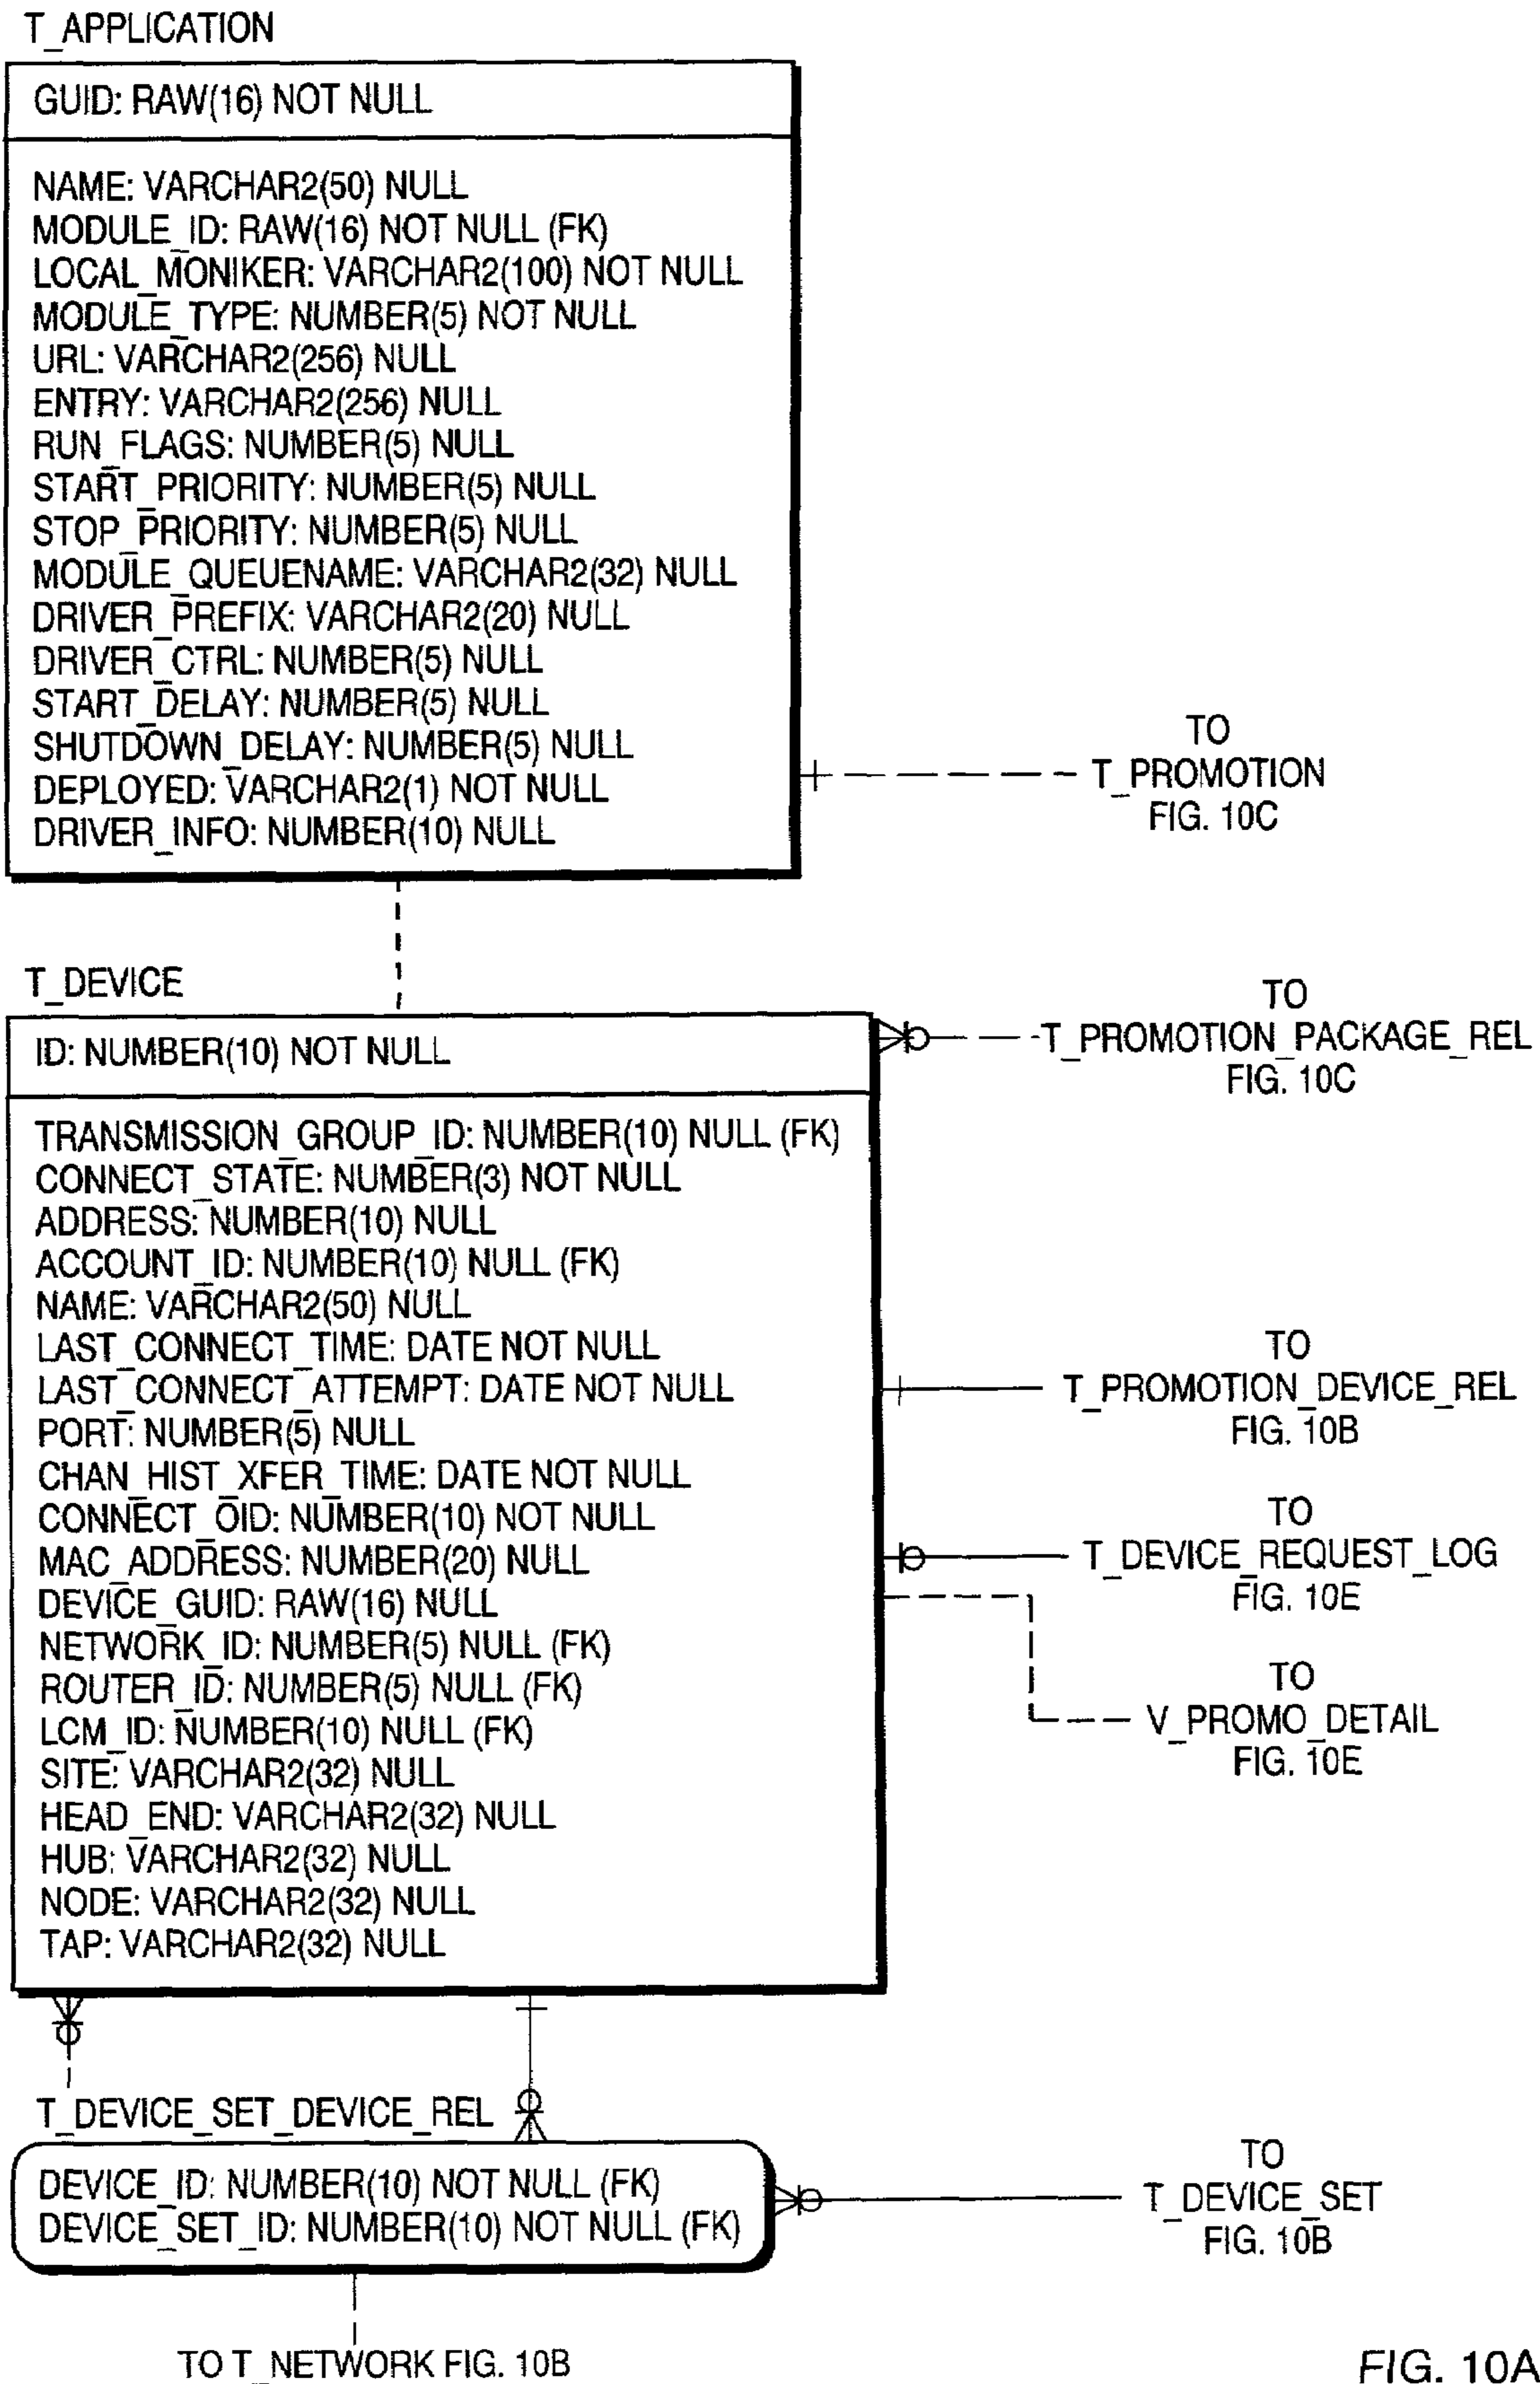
T_APPLICATION

GUID: RAW(16) NOT NULL

NAME: VARCHAR2(50) NULL
MODULE_ID: RAW(16) NOT NULL (FK)
LOCAL_MONIKER: VARCHAR2(100) NOT NULL
MODULE_TYPE: NUMBER(5) NOT NULL
URL: VARCHAR2(256) NULL
ENTRY: VARCHAR2(256) NULL
RUN_FLAGS: NUMBER(5) NULL
START_PRIORITY: NUMBER(5) NULL
STOP_PRIORITY: NUMBER(5) NULL
MODULE_QUEUENAME: VARCHAR2(32) NULL
DRIVER_PREFIX: VARCHAR2(20) NULL
DRIVER_CTRL: NUMBER(5) NULL
START_DELAY: NUMBER(5) NULL
SHUTDOWN_DELAY: NUMBER(5) NULL
DEPLOYED: VARCHAR2(1) NOT NULL
DRIVER_INFO: NUMBER(10) NULL

TO
T_PROMOTION
FIG. 10C

T_DEVICE

ID: NUMBER(10) NOT NULL

TRANSMISSION_GROUP_ID: NUMBER(10) NULL (FK)
CONNECT_STATE: NUMBER(3) NOT NULL
ADDRESS: NUMBER(10) NULL
ACCOUNT_ID: NUMBER(10) NULL (FK)
NAME: VARCHAR2(50) NULL
LAST_CONNECT_TIME: DATE NOT NULL
LAST_CONNECT_ATTEMPT: DATE NOT NULL
PORT: NUMBER(5) NULL
CHAN_HIST_XFER_TIME: DATE NOT NULL
CONNECT_OID: NUMBER(10) NOT NULL
MAC_ADDRESS: NUMBER(20) NULL
DEVICE_GUID: RAW(16) NULL
NETWORK_ID: NUMBER(5) NULL (FK)
ROUTER_ID: NUMBER(5) NULL (FK)
LCM_ID: NUMBER(10) NULL (FK)
SITE: VARCHAR2(32) NULL
HEAD_END: VARCHAR2(32) NULL
HUB: VARCHAR2(32) NULL
NODE: VARCHAR2(32) NULL
TAP: VARCHAR2(32) NULL

TO
T_PROMOTION_PACKAGE_REL
FIG. 10C

TO
T_PROMOTION_DEVICE_REL
FIG. 10B

TO
T_DEVICE_REQUEST_LOG
FIG. 10E

TO
V_PROMO_DETAIL
FIG. 10E

T_DEVICE_SET_DEVICE_REL

DEVICE_ID: NUMBER(10) NOT NULL (FK)
DEVICE_SET_ID: NUMBER(10) NOT NULL (FK)

TO
T_DEVICE_SET
FIG. 10B

TO T_NETWORK FIG. 10B

FIG. 10A